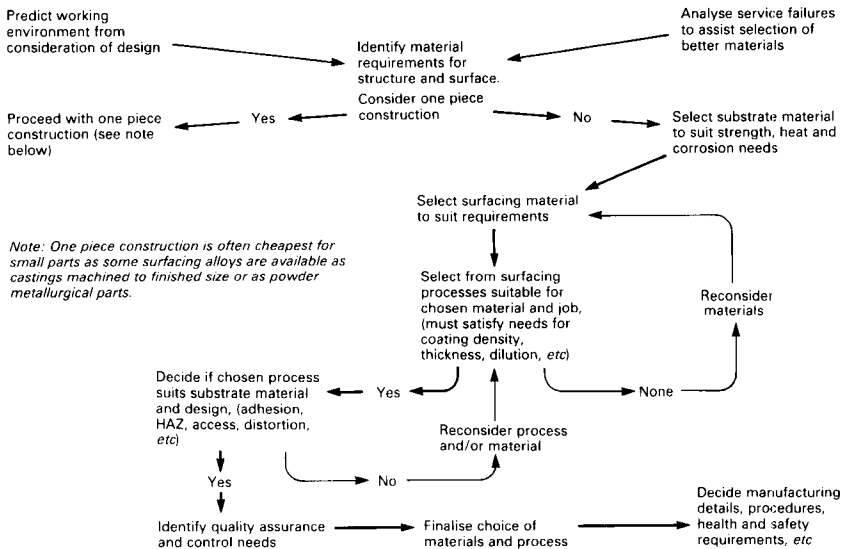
Predict working environment from consideration of design

Analyse service failures to assist selection of better materials

Identify material requirements for structure and surface. Consider one piece construction

Yes

Proceed with one piece construction (see note below)

No

Select substrate material to suit strength, heat and corrosion needs

Select surfacing material to suit requirements

Note: One piece construction is often cheapest for small parts as some surfacing alloys are available as castings machined to finished size or as powder metallurgical parts.

Select from surfacing processes suitable for chosen material and job, (must satisfy needs for coating density, thickness, dilution, etc)

Reconsider materials

Decide if chosen process suits substrate material and design, (adhesion, HAZ, access, distortion, etc)

Yes

None

Reconsider process and/or material

No

Yes

Identify quality assurance and control needs

Finalise choice of materials and process

Decide manufacturing details, procedures, health and safety requirements, etc